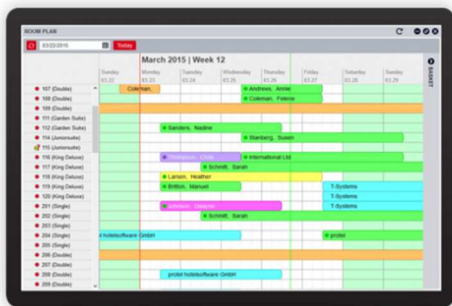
ROOM PLAN

03/22/2015

Today

March 2015 | Week 12

BASKET

Sunday 03.22
Monday 03.23
Tuesday 03.24
Wednesday 03.25
Thursday 03.26
Friday 03.27
Saturday 03.28
Sunday 03.29

107 (Double)
108 (Double)
109 (Double)
110 (Double)
111 (Garden Suite)
112 (Garden Suite)
114 (Juniorsuite)
115 (Juniorsuite)
116 (King Deluxe)
117 (King Deluxe)
118 (King Deluxe)
119 (King Deluxe)
120 (King Deluxe)
201 (Single)
202 (Single)
203 (Single)
204 (Single)
205 (Double)
206 (Double)
207 (Double)
208 (Double)
209 (Single)

Coleman,
Andrews, Annie
Coleman, Felene
Sanders, Nadine
Stanberg, Susan
Thompson, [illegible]
International Ltd
Schmitt, Sarah
Larsen, Heather
Britton, Manuel
T-Systems
Johnson, Dwayne
T-Systems
Schmitt, Sarah
r hotelsoftware GmbH
protel
protel hotelsoftware GmbH